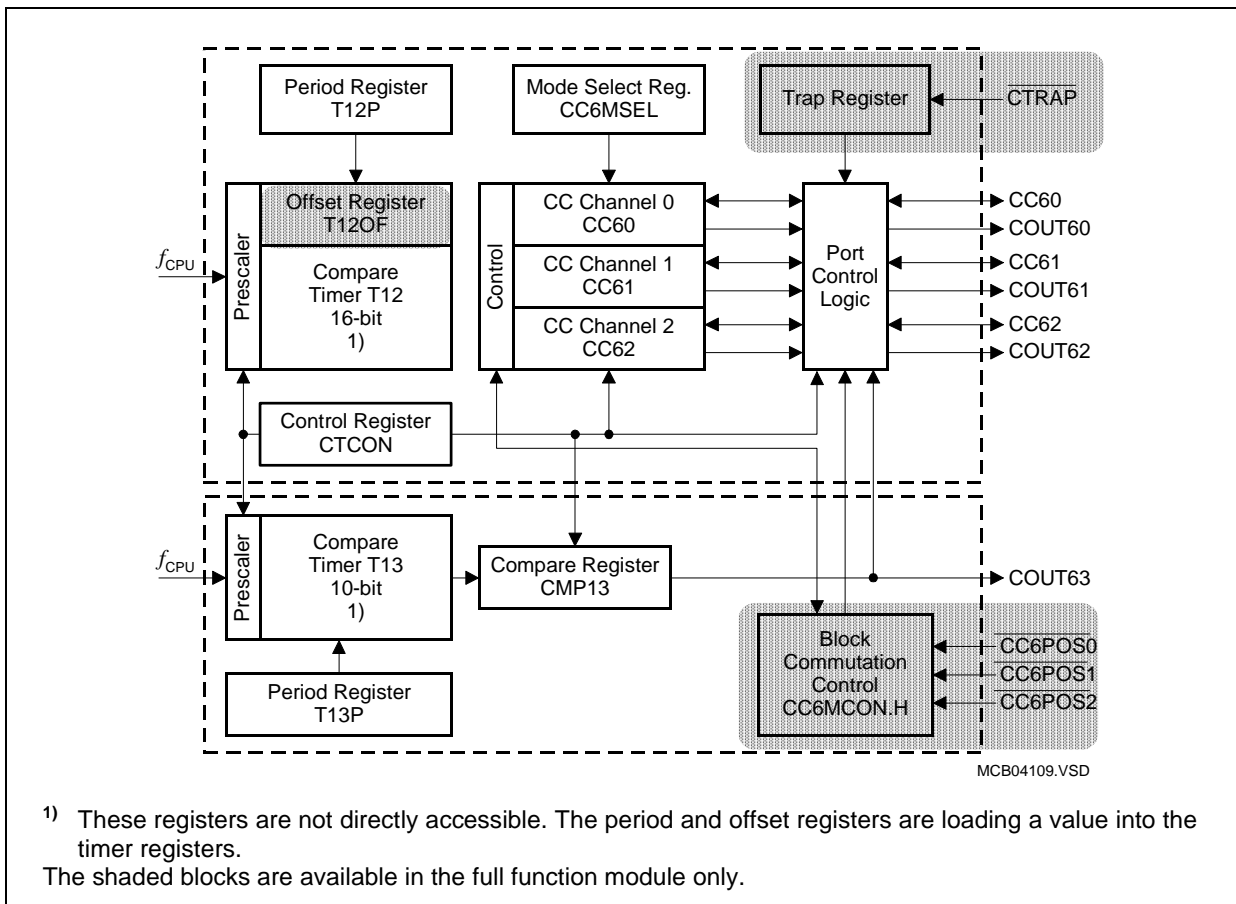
Period Register T12P

Mode Select Reg. CC6MSEL

Trap Register

$\overline{CTRAP}$

Prescaler

Offset Register T12OF

Compare Timer T12 16-bit 1)

$f_{CPU}$

Control

CC Channel 0 CC60

CC Channel 1 CC61

CC Channel 2 CC62

Port Control Logic

CC60

COUT60

CC61

COUT61

CC62

COUT62

Control Register CTCON

$f_{CPU}$

Prescaler

Compare Timer T13 10-bit 1)

Compare Register CMP13

COUT63

Block Commutation Control CC6MCON.H

$\overline{CC6POS0}$

$\overline{CC6POS1}$

$\overline{CC6POS2}$

Period Register T13P

MCB04109.VSD

$^{1)}$ These registers are not directly accessible. The period and offset registers are loading a value into the timer registers.

The shaded blocks are available in the full function module only.